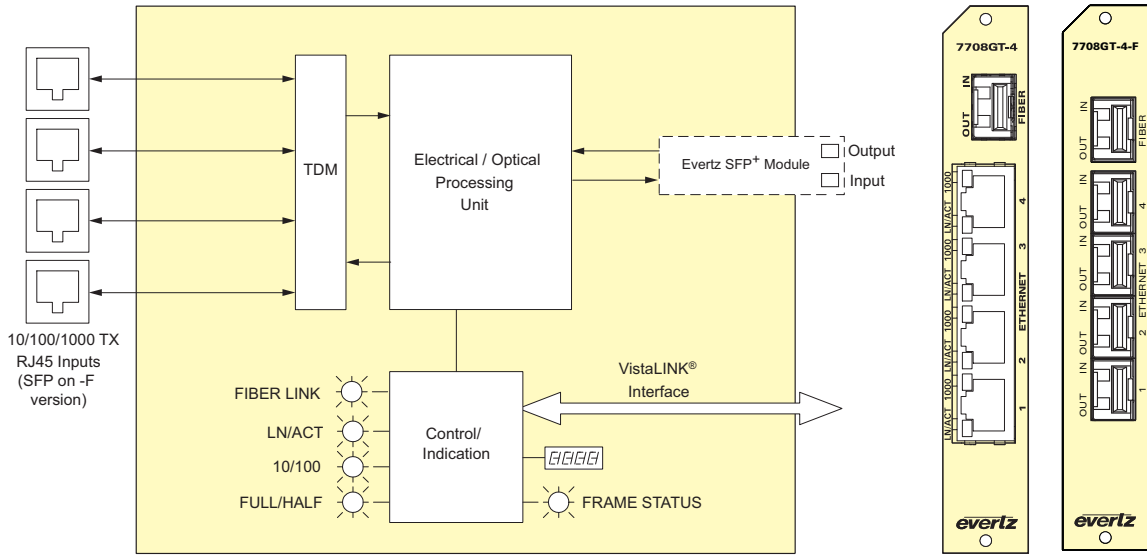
TDM

Electrical / Optical Processing Unit

Evertz SFP$^+$ Module

Output

Input

10/100/1000 TX RJ45 Inputs (SFP on -F version)

VistaLINK® Interface

FIBER LINK

LN/ACT

10/100

FULL/HALF

Control/ Indication

8888

FRAME STATUS

7708GT-4

IN

OUT

FIBER

LN/ACT 1000

LN/ACT 1000

LN/ACT 1000

LN/ACT 1000

4

3

ETHERNET

2

1

evertz

7708GT-4-F

IN

OUT

FIBER

IN

OUT

4

IN

OUT

3

ETHERNET

IN

OUT

2

OUT

1

evertz